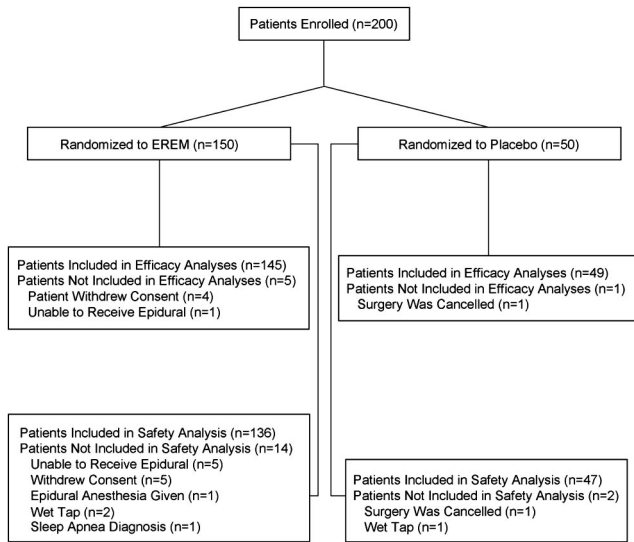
Patients Enrolled (n=200)

Randomized to EREM (n=150)

Randomized to Placebo (n=50)

Patients Included in Efficacy Analyses (n=145)
Patients Not Included in Efficacy Analyses (n=5)
Patient Withdrew Consent (n=4)
Unable to Receive Epidural (n=1)

Patients Included in Efficacy Analyses (n=49)
Patients Not Included in Efficacy Analyses (n=1)
Surgery Was Cancelled (n=1)

Patients Included in Safety Analysis (n=136)
Patients Not Included in Safety Analysis (n=14)
Unable to Receive Epidural (n=5)
Withdrew Consent (n=5)
Epidural Anesthesia Given (n=1)
Wet Tap (n=2)
Sleep Apnea Diagnosis (n=1)

Patients Included in Safety Analysis (n=47)
Patients Not Included in Safety Analysis (n=2)
Surgery Was Cancelled (n=1)
Wet Tap (n=1)